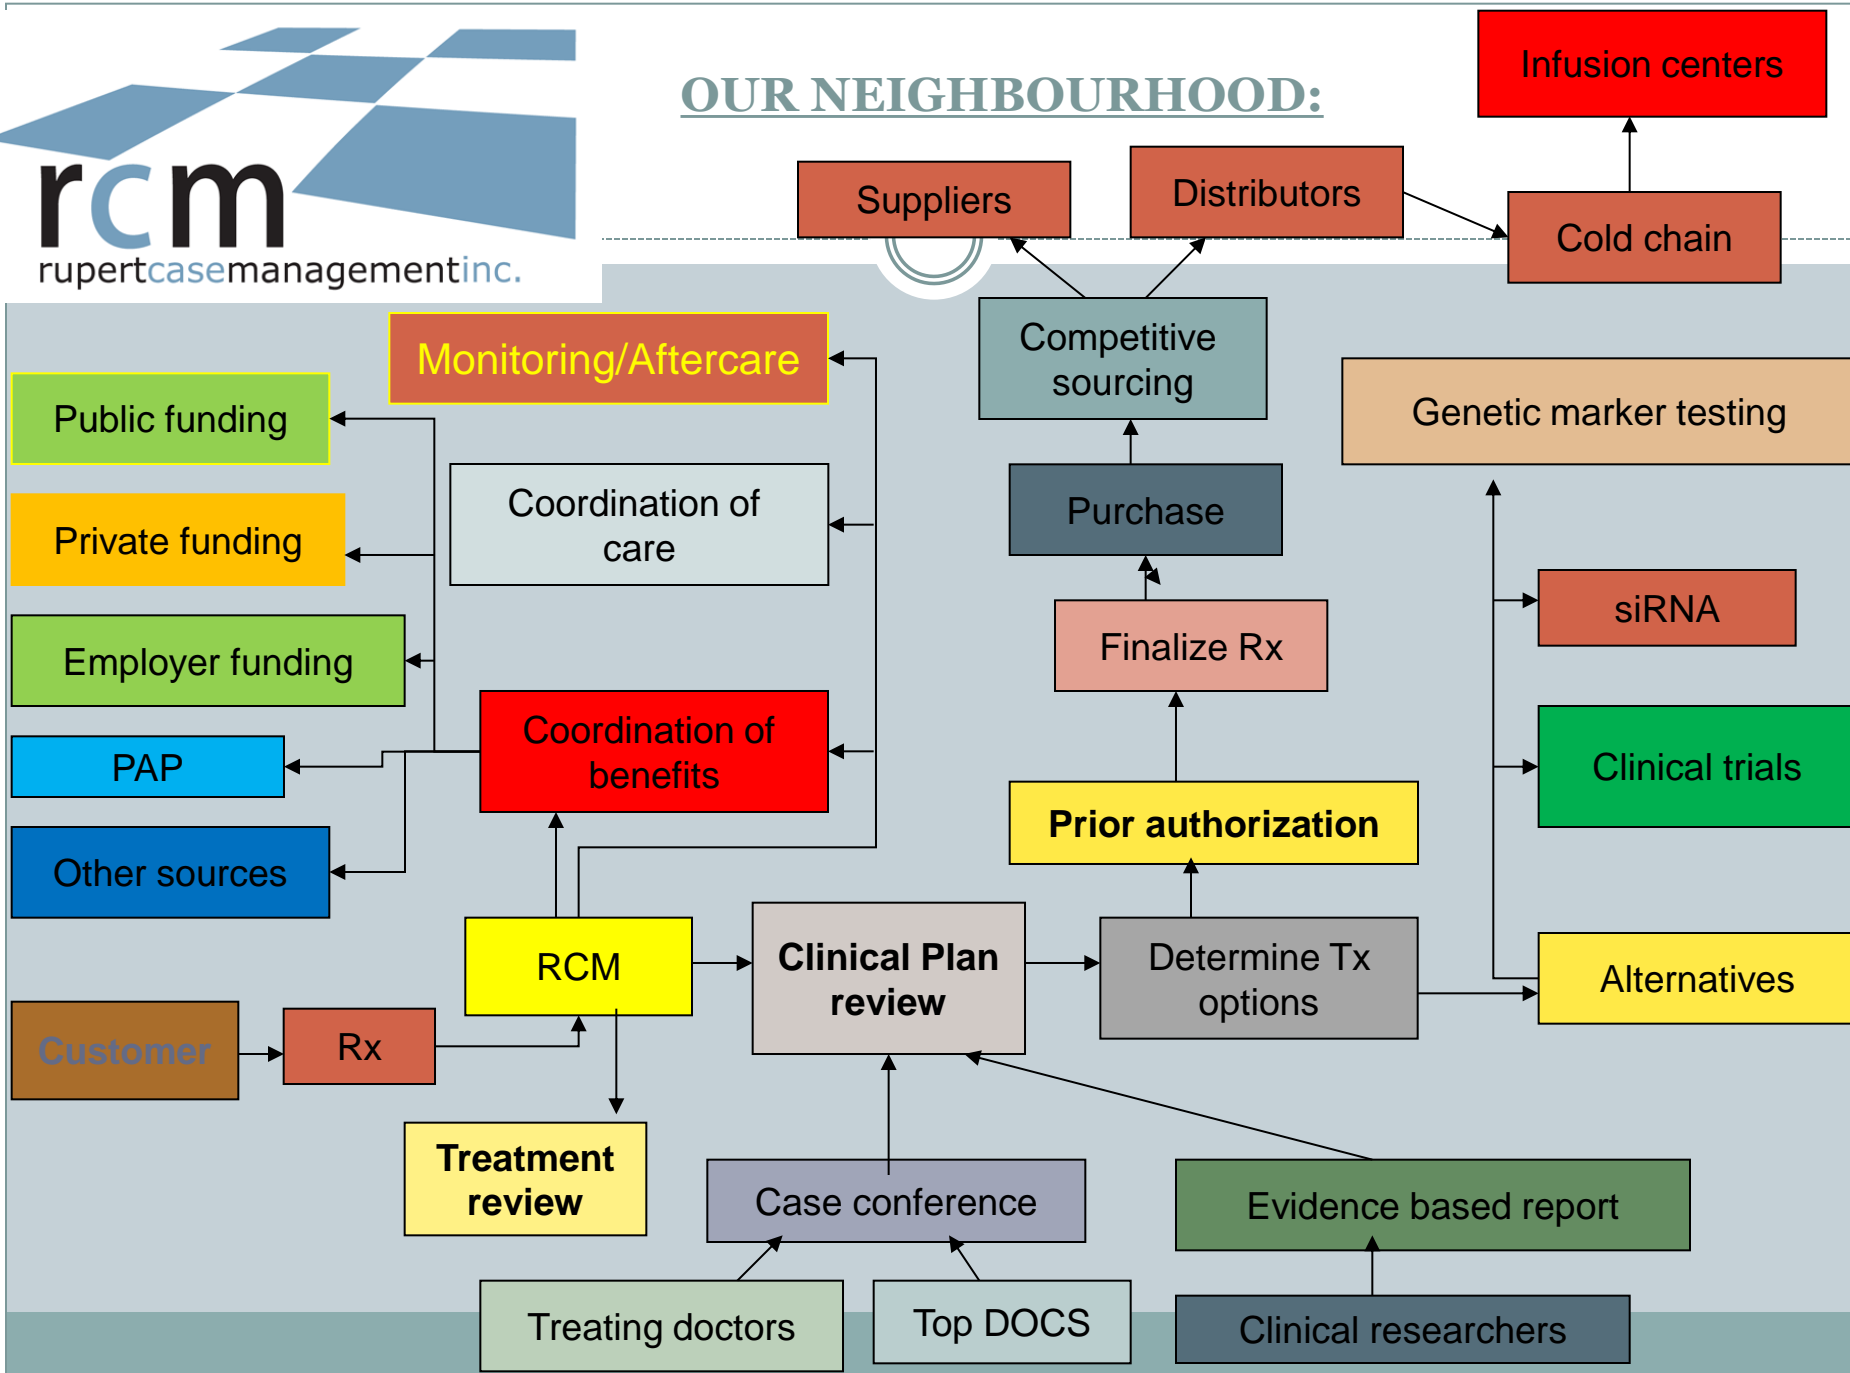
rcm
rupertcasemanagementinc.

OUR NEIGHBOURHOOD:

Infusion centers

Suppliers

Distributors

Cold chain

Competitive sourcing

Monitoring/Aftercare

Public funding

Private funding

Employer funding

PAP

Other sources

Coordination of care

Coordination of benefits

Genetic marker testing

Purchase

Finalize Rx

Prior authorization

siRNA

Clinical trials

Alternatives

RCM

Clinical Plan review

Determine Tx options

Customer

Rx

Treatment review

Case conference

Evidence based report

Treating doctors

Top DOCS

Clinical researchers